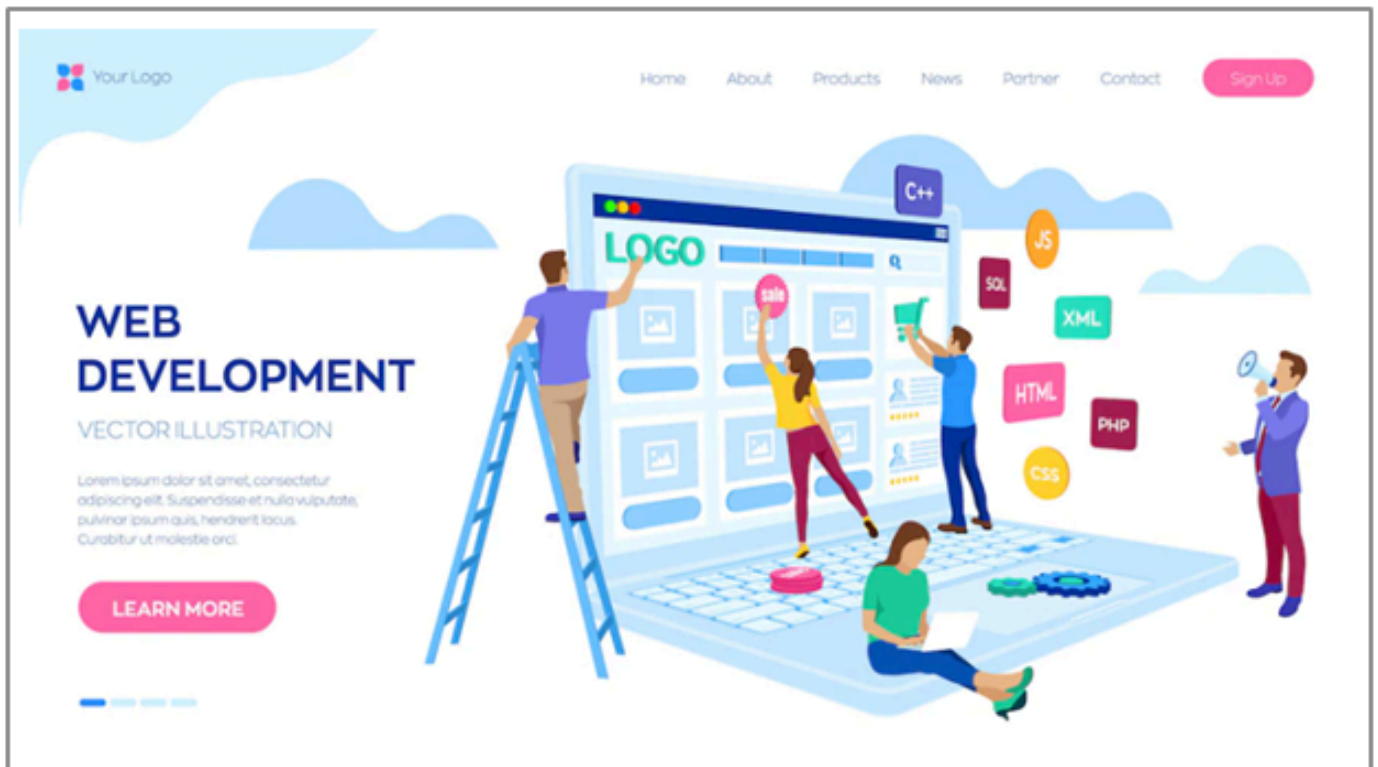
Your Logo

Home About Products News Partner Contact Sign Up

WEB DEVELOPMENT

VECTOR ILLUSTRATION

Lorem ipsum dolor sit amet, consectetur adipiscing elit. Suspendisse et nulla vulputate, pulvinar ipsum quis, hendrerit lacus. Curabitur ut molestie orci.

LEARN MORE

LOGO

sale

C++

JS

SQL

XML

HTML

PHP

CSS